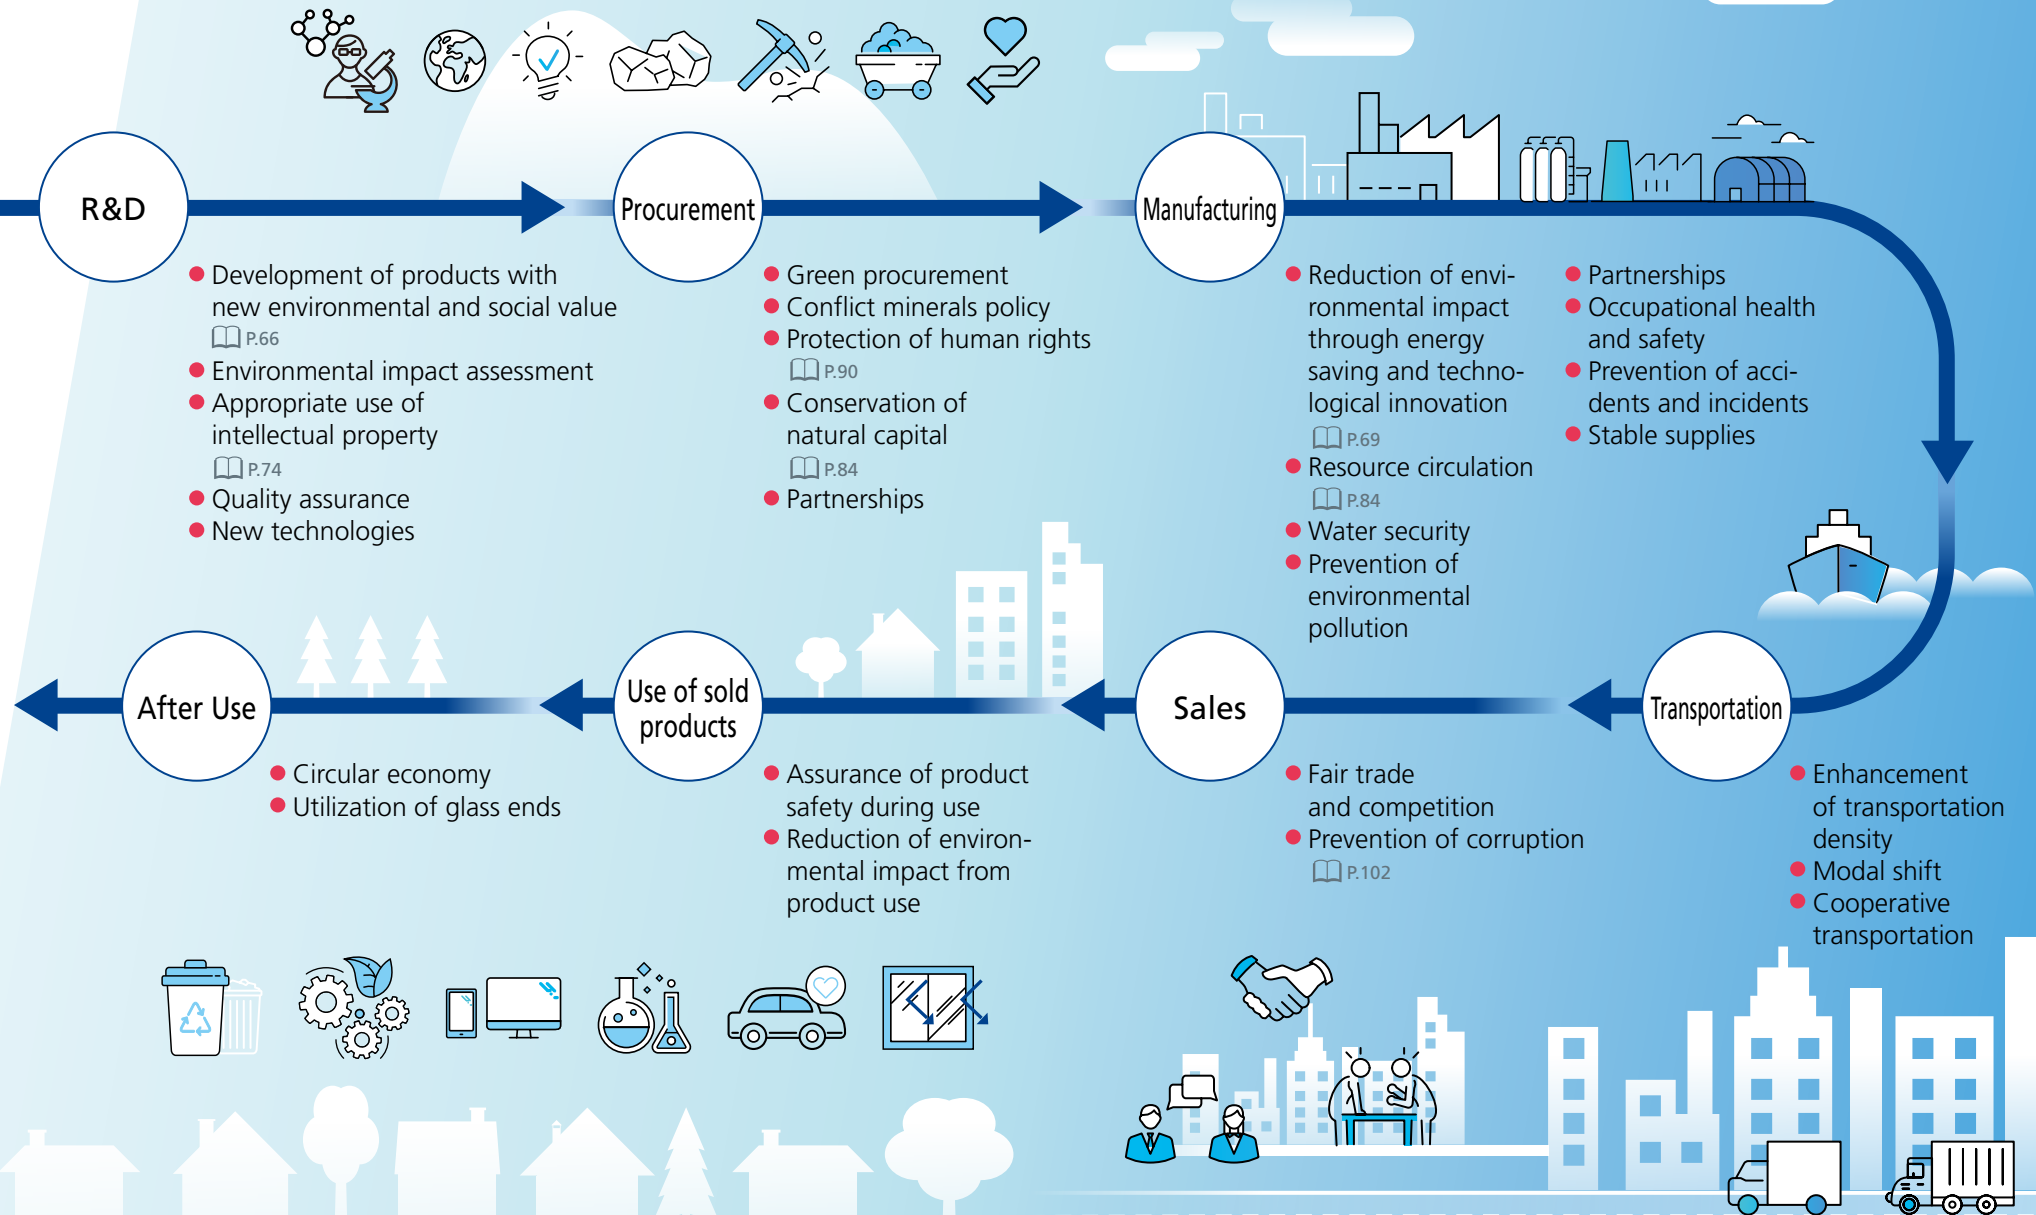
R&D

Development of products with new environmental and social value
P.66
Environmental impact assessment
Appropriate use of intellectual property
P.74
Quality assurance
New technologies

Procurement

Green procurement
Conflict minerals policy
Protection of human rights
P.90
Conservation of natural capital
P.84
Partnerships

Manufacturing

Reduction of environmental impact through energy saving and technological innovation
P.69
Resource circulation
P.84
Water security
Prevention of environmental pollution

Partnerships
Occupational health and safety
Prevention of accidents and incidents
Stable supplies

Transportation

Enhancement of transportation density
Modal shift
Cooperative transportation

Sales

Fair trade and competition
Prevention of corruption
P.102

Use of sold products

Assurance of product safety during use
Reduction of environmental impact from product use

After Use

Circular economy
Utilization of glass ends